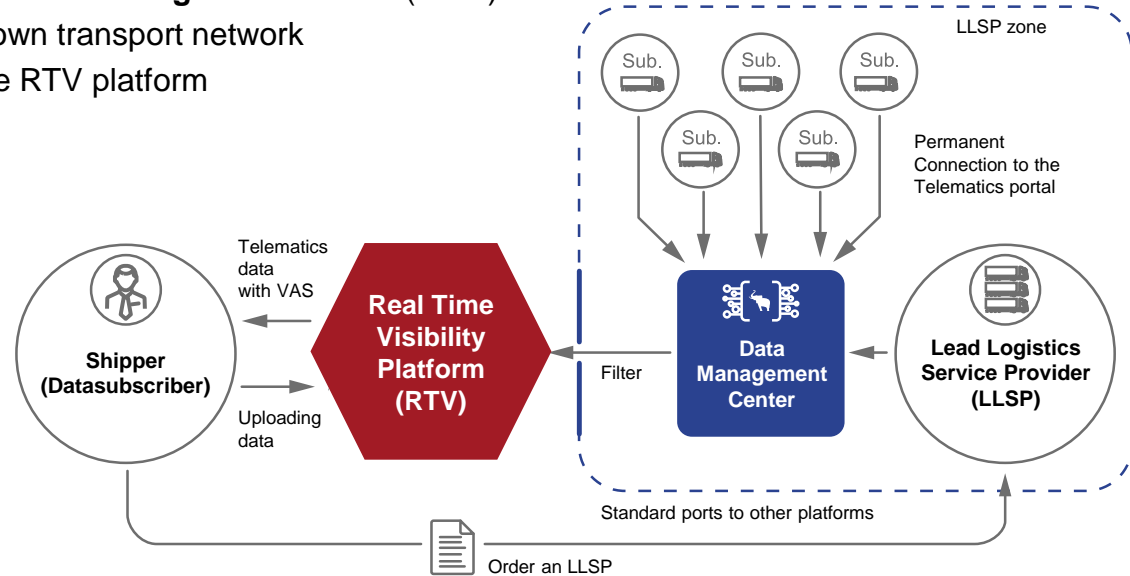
own transport network
e RTV platform

LLSP zone

Sub.
Sub.
Sub.
Sub.
Sub.

Permanent Connection to the Telematics portal

Telematics data with VAS

Shipper (Datasubscriber)

Uploading data

Real Time Visibility Platform (RTV)

Filter

Data Management Center

Lead Logistics Service Provider (LLSP)

Standard ports to other platforms

Order an LLSP